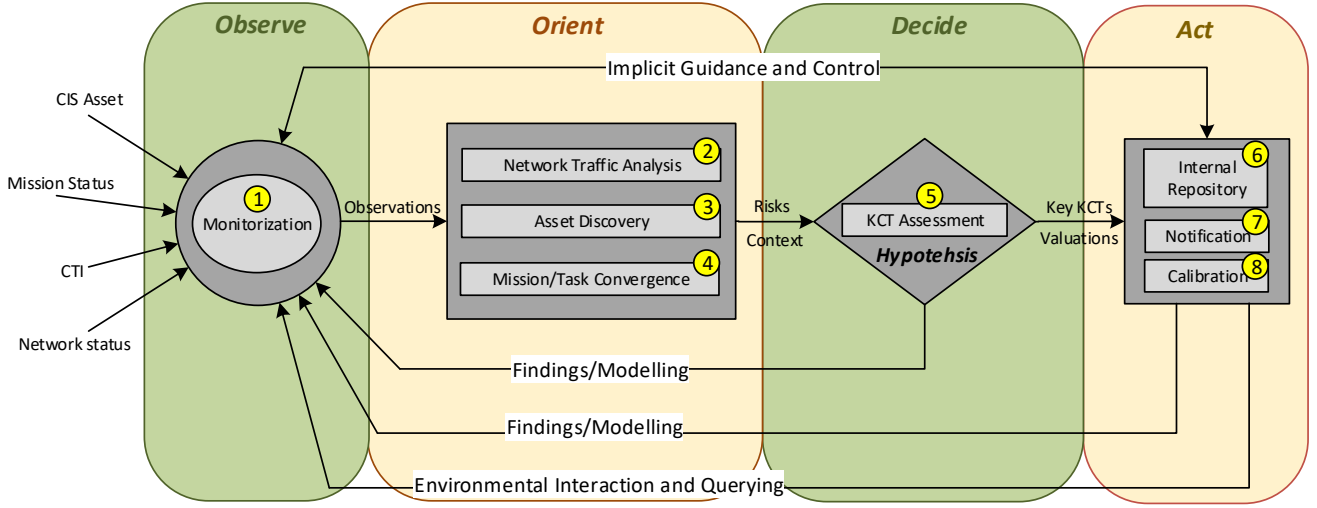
Observe

Orient

Decide

Act

Implicit Guidance and Control

CIS Asset

Mission Status

CTI

Network status

1
Monitorization

Observations

2
Network Traffic Analysis

3
Asset Discovery

4
Mission/Task Convergence

Risks

Context

5
KCT Assessment

Hypotehsis

Key KCTs

Valuations

6
Internal Repository

7
Notification

8
Calibration

Findings/Modelling

Findings/Modelling

Environmental Interaction and Querying